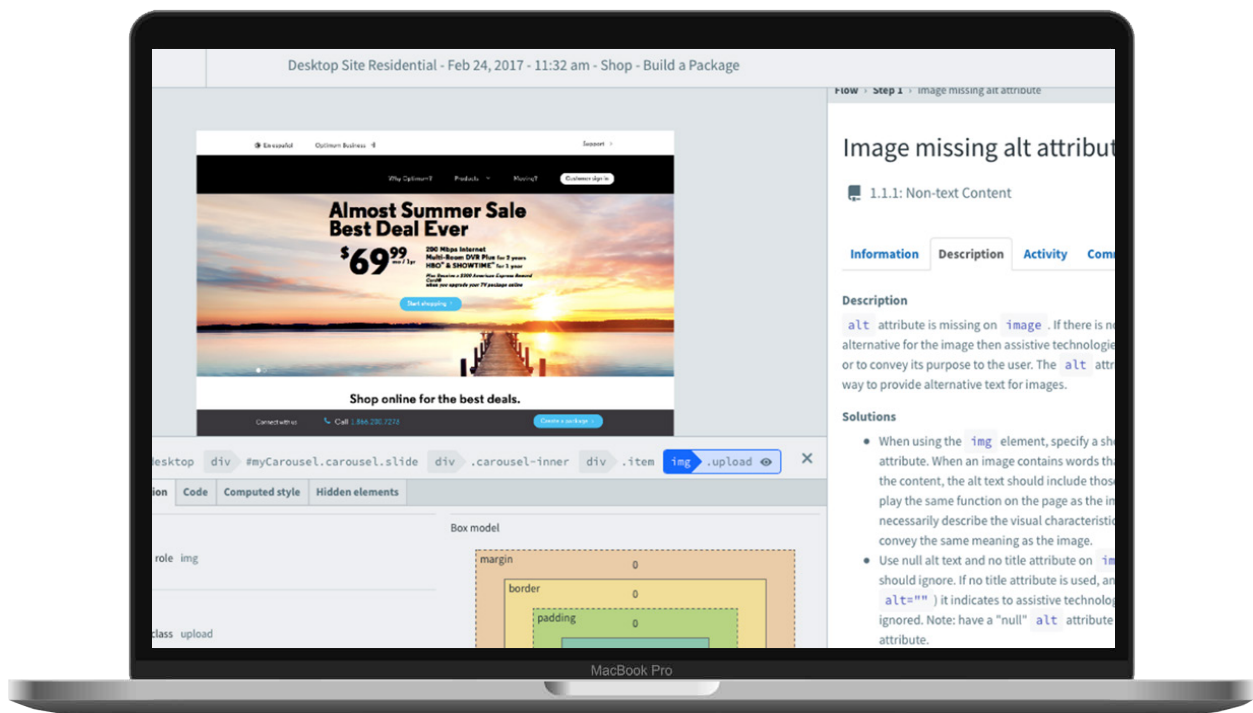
Desktop Site Residential - Feb 24, 2017 - 11:32 am - Shop - Build a Package

En español Optimum Business Support

Why Optimum? Products Moving? Customer sign in

Almost Summer Sale
Best Deal Ever

$69.99 mo / 1 yr

200 Mbps Internet
Multi-Room DVR Plus for 3 years
HBO® & SHOWTIME® for 1 year
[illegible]

Start shopping

Shop online for the best deals.

Connect with us Call 1.866.200.7273 Create a package

Desktop div #myCarousel.carousel.slide div .carousel-inner div .item img .upload

ion Code Computed style Hidden elements

role img

class upload

Box model

margin 0
border 0
padding 0

Flow › Step 1 › Image missing alt attribute

Image missing alt attribut

1.1.1: Non-text Content

Information Description Activity Com

Description

alt attribute is missing on image . If there is n alternative for the image then assistive technologi or to convey its purpose to the user. The alt attr way to provide alternative text for images.

Solutions

• When using the img element, specify a sh attribute. When an image contains words th the content, the alt text should include thos play the same function on the page as the i necessarily describe the visual characteristi convey the same meaning as the image.

• Use null alt text and no title attribute on im should ignore. If no title attribute is used, an alt="" ) it indicates to assistive technolog ignored. Note: have a "null" alt attribute attribute.

MacBook Pro